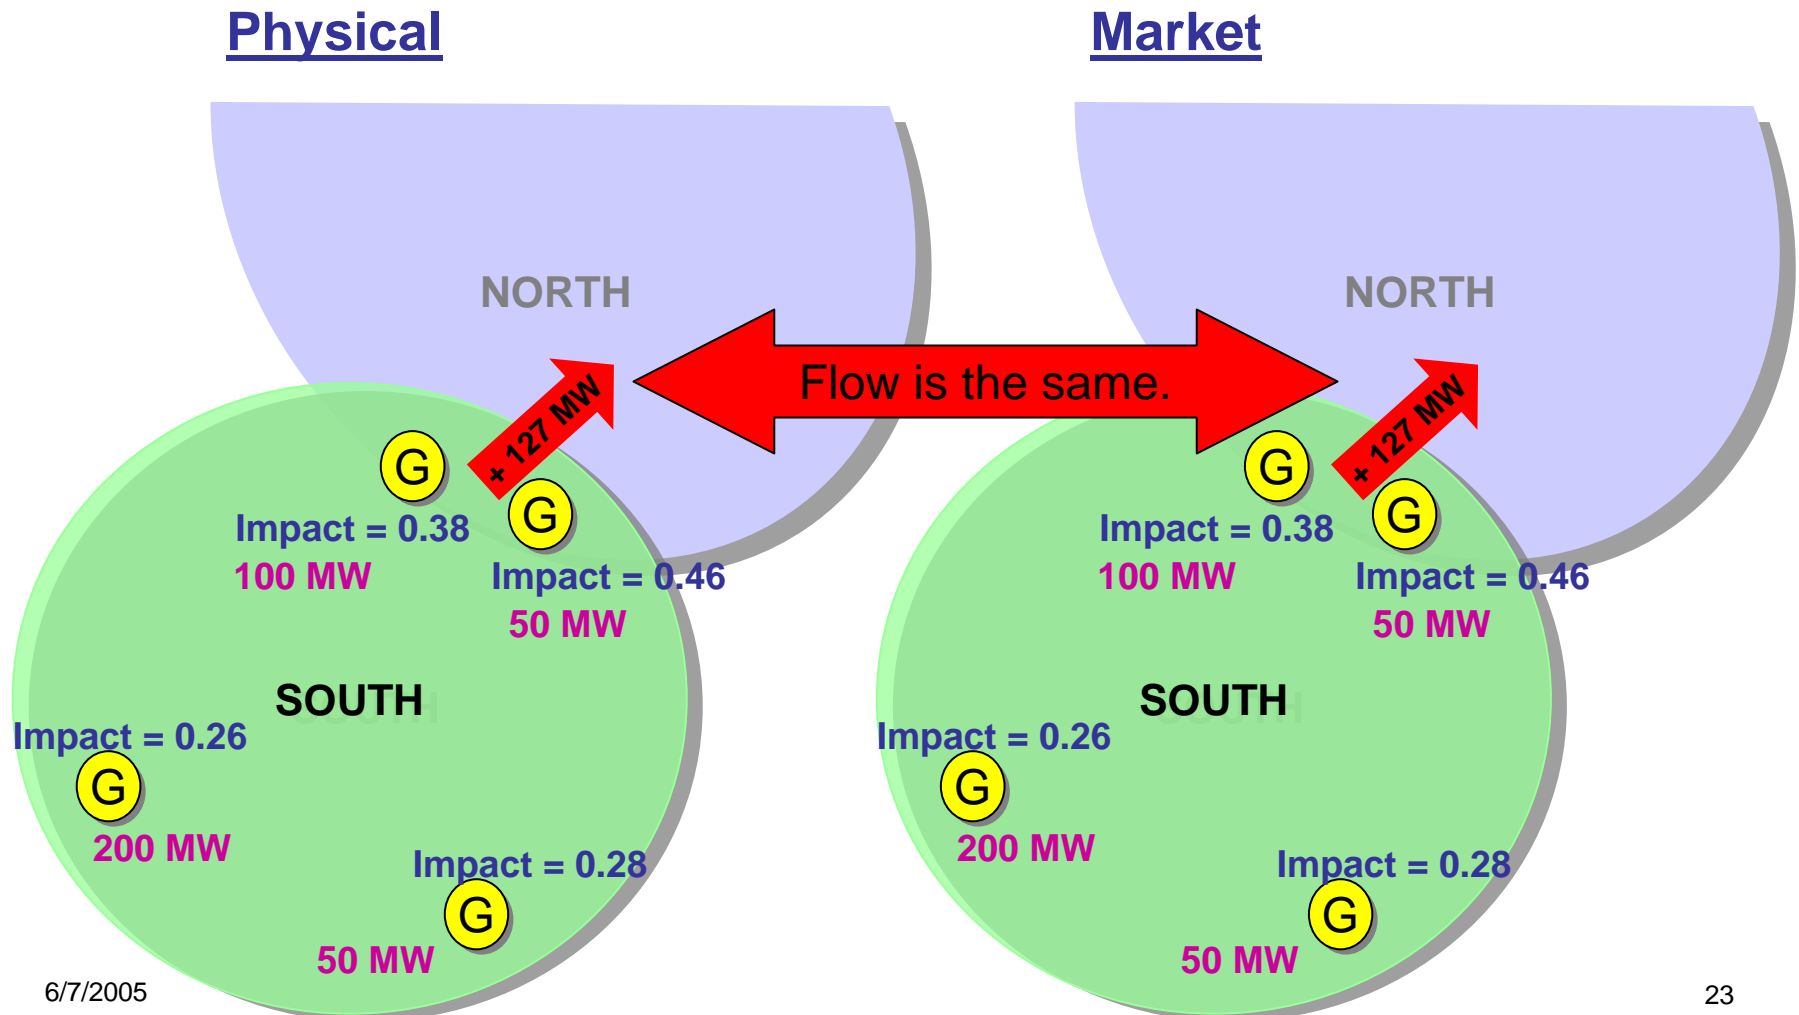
Physical

Market

NORTH

+ 127 MW

G

G

Impact = 0.38
100 MW

Impact = 0.46
50 MW

SOUTH

Impact = 0.26

G

200 MW

Impact = 0.28

G

50 MW

Flow is the same.

NORTH

+ 127 MW

G

G

Impact = 0.38
100 MW

Impact = 0.46
50 MW

SOUTH

Impact = 0.26

G

200 MW

Impact = 0.28

G

50 MW

6/7/2005

23